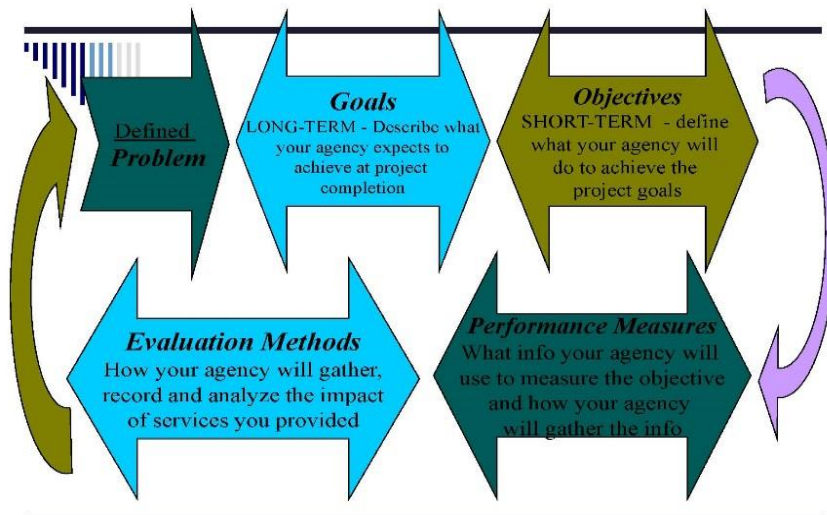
Defined Problem

Goals
LONG-TERM - Describe what your agency expects to achieve at project completion

Objectives
SHORT-TERM - define what your agency will do to achieve the project goals

Evaluation Methods
How your agency will gather, record and analyze the impact of services you provided

Performance Measures
What info your agency will use to measure the objective and how your agency will gather the info